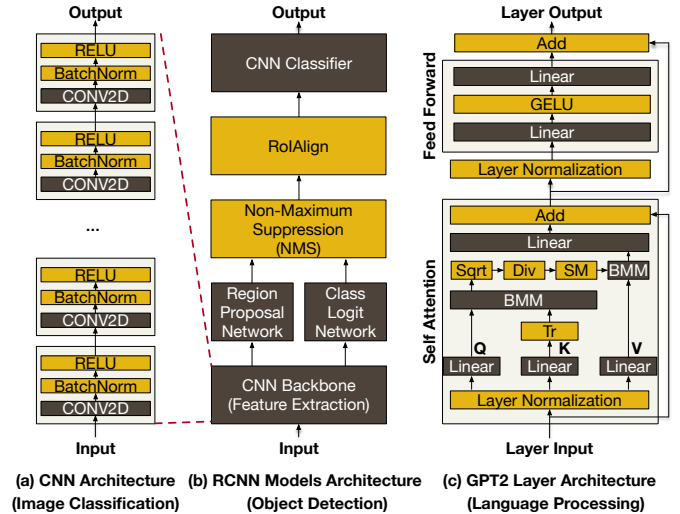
Output

RELU
BatchNorm
CONV2D

RELU
BatchNorm
CONV2D

...

RELU
BatchNorm
CONV2D

RELU
BatchNorm
CONV2D

Input

(a) CNN Architecture
(Image Classification)

Output

CNN Classifier

RoIAlign

Non-Maximum Suppression (NMS)

Region Proposal Network

Class Logit Network

CNN Backbone (Feature Extraction)

Input

(b) RCNN Models Architecture
(Object Detection)

Layer Output

Add

Feed Forward

Linear

GELU

Linear

Layer Normalization

Self Attention

Add

Linear

Sqrt

Div

SM

BMM

BMM

Tr

Q

K

V

Linear

Linear

Linear

Layer Normalization

Layer Input

(c) GPT2 Layer Architecture
(Language Processing)